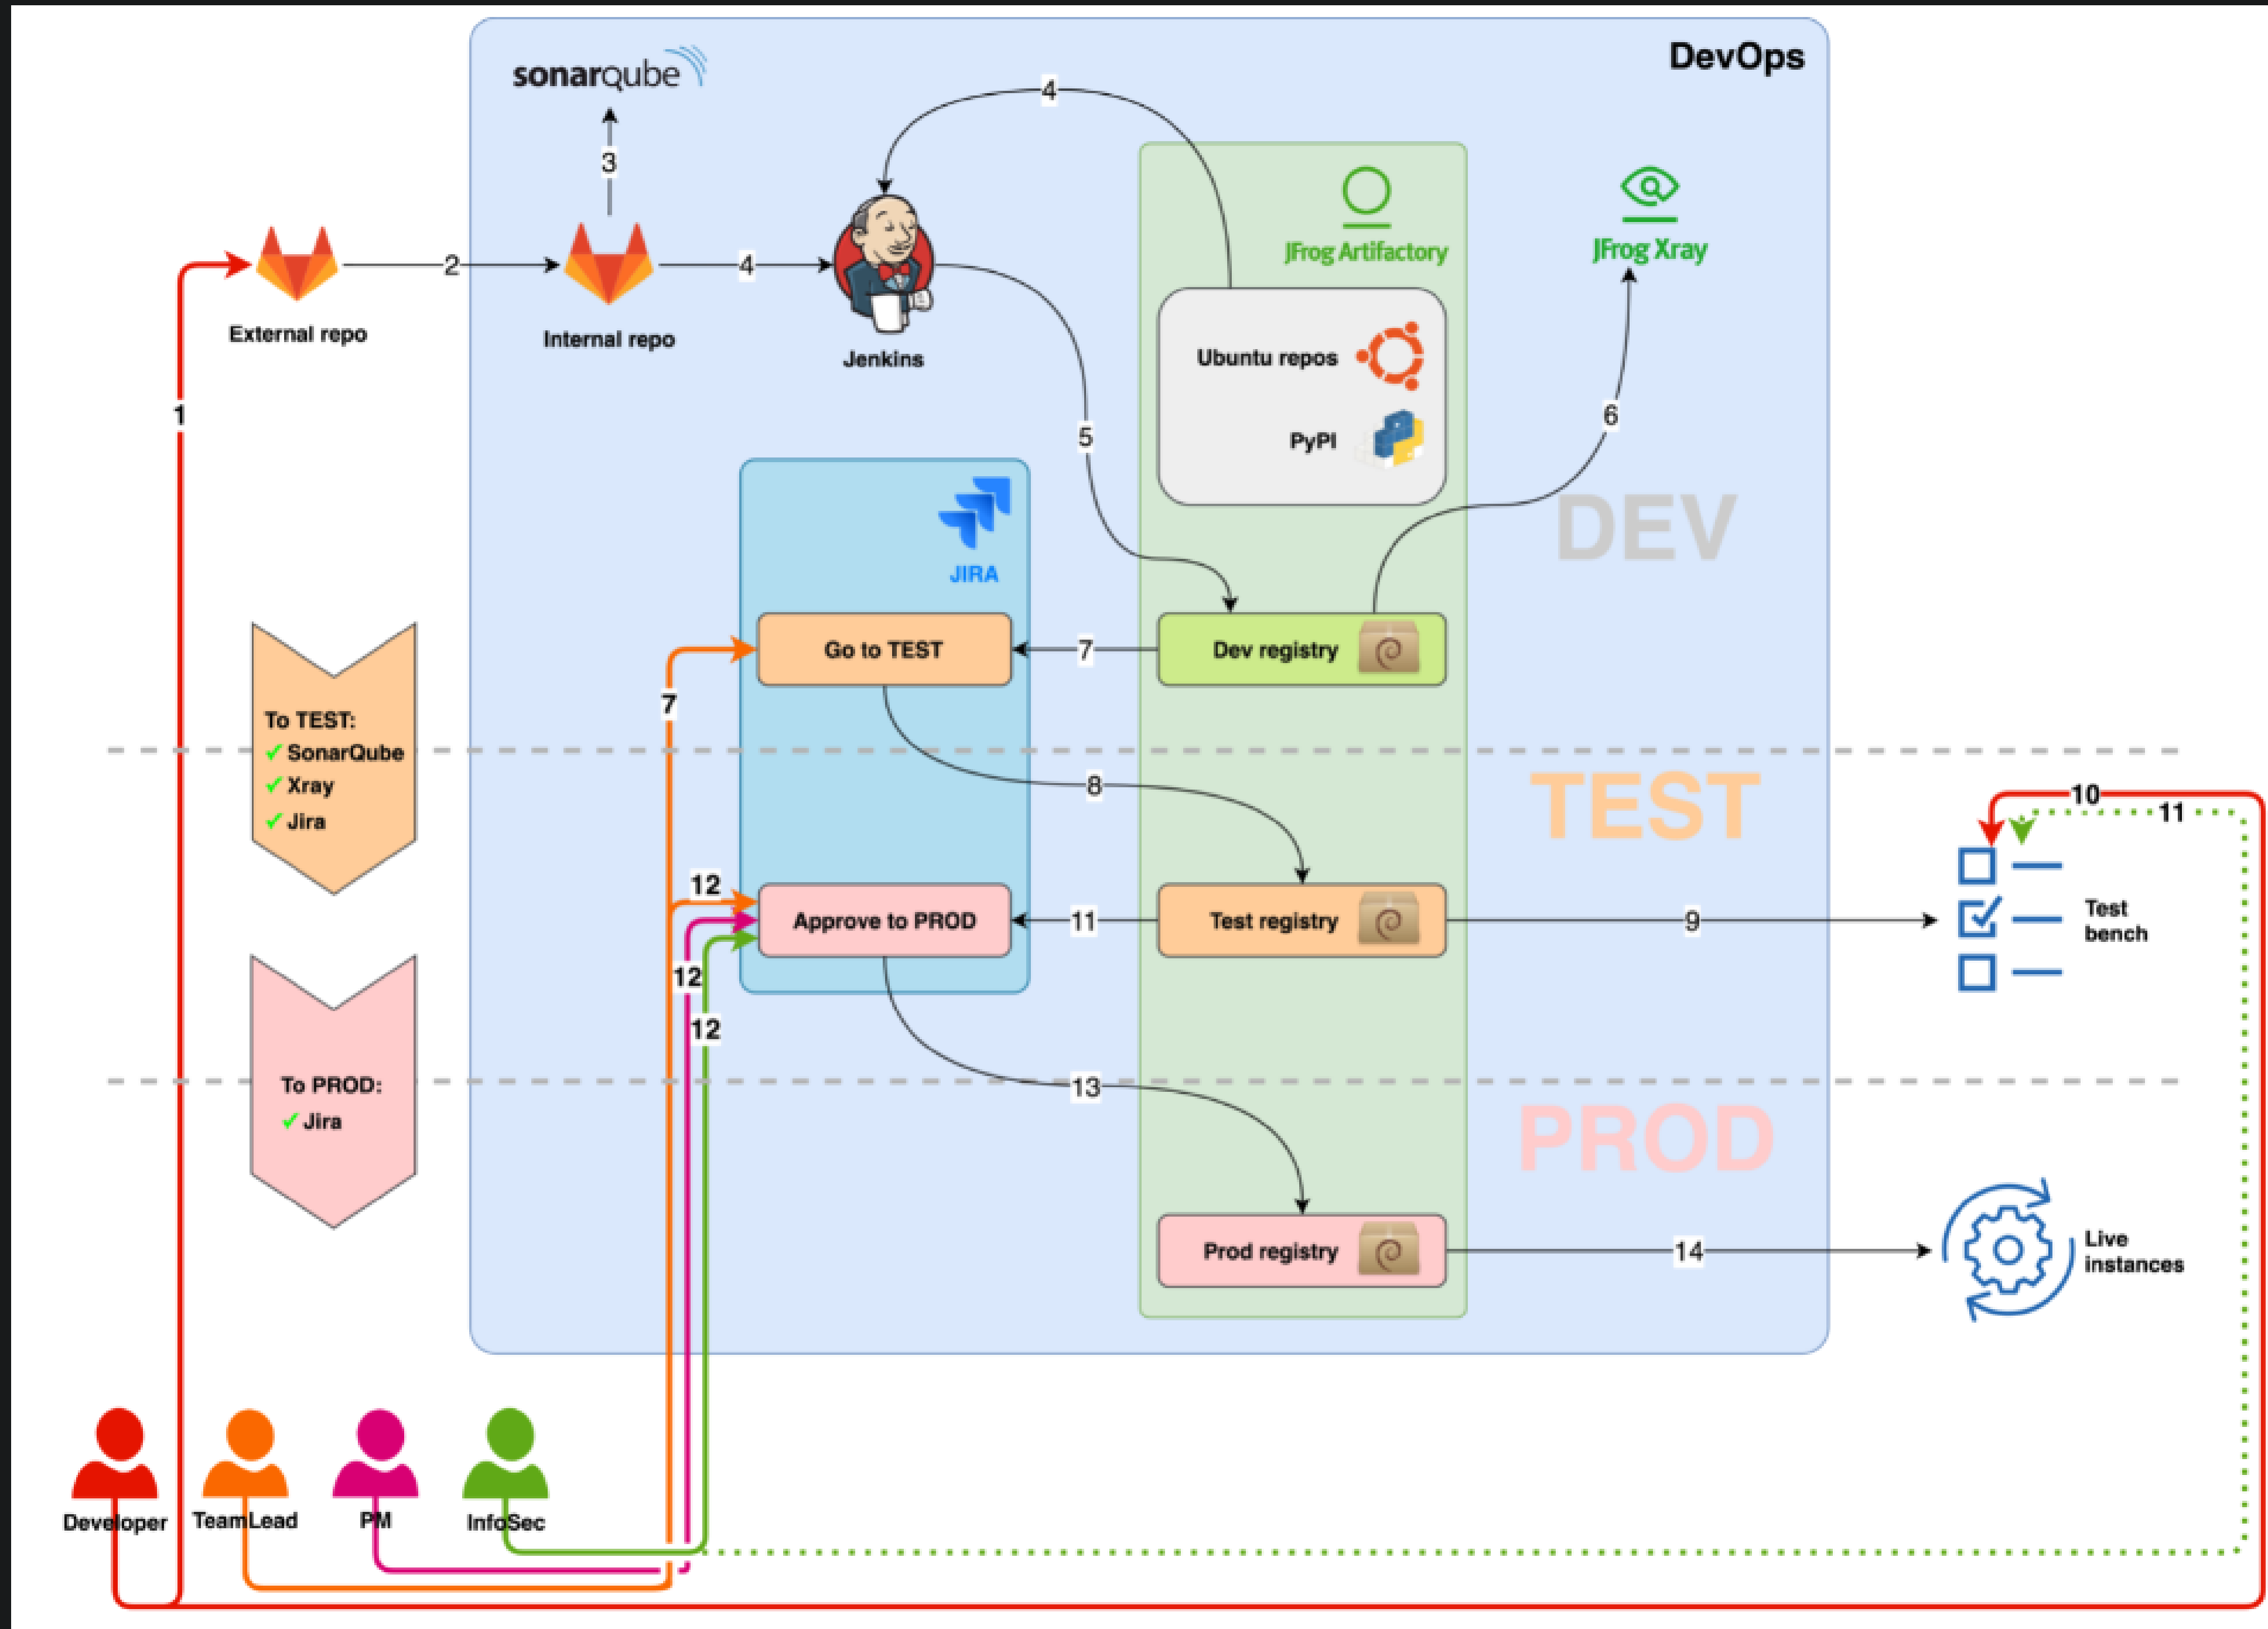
sonarqube

DevOps

4

3

JFrog Artifactory

JFrog Xray

2

4

External repo

Internal repo

Jenkins

Ubuntu repos

PyPI

1

5

6

DEV

JIRA

Go to TEST

7

Dev registry

7

To TEST:
✓ SonarQube
✓ Xray
✓ Jira

8

TEST

10

11

12

Approve to PROD

11

Test registry

9

Test bench

12

12

To PROD:
✓ Jira

13

PROD

Prod registry

14

Live instances

Developer

TeamLead

PM

InfoSec